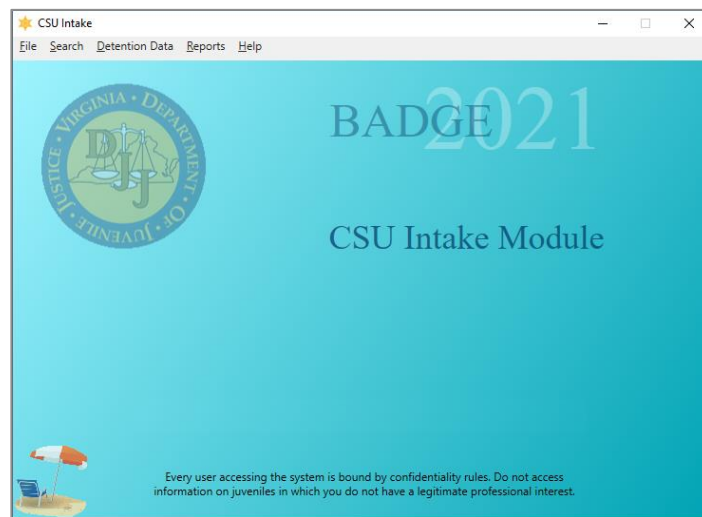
CSU Intake

File Search Detention Data Reports Help

VIRGINIA • DEPARTMENT • OF • JUVENILE • JUSTICE
DJJ

BADGE 2021

CSU Intake Module

Every user accessing the system is bound by confidentiality rules. Do not access information on juveniles in which you do not have a legitimate professional interest.